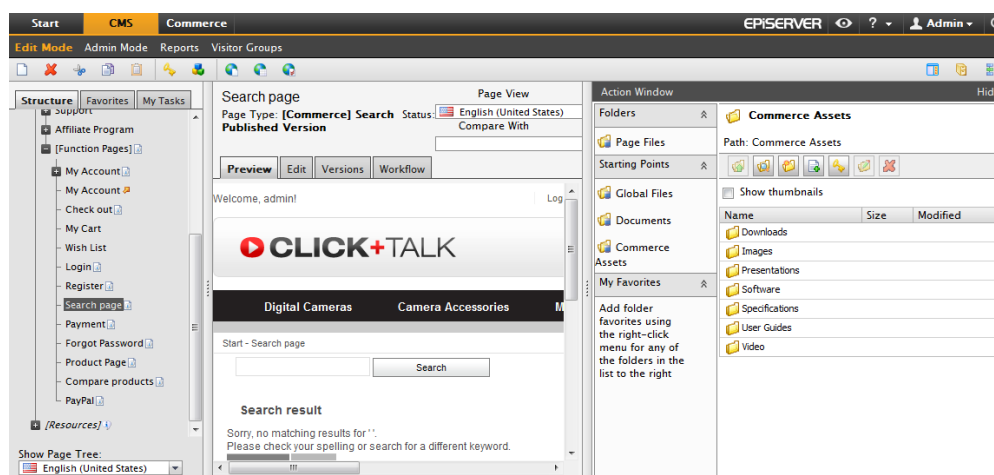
Start CMS Commerce

EPiSERVER ? Admin

Edit Mode Admin Mode Reports Visitor Groups

Structure Favorites My Tasks

Support
Affiliate Program
[Function Pages]
My Account
My Account
Check out
My Cart
Wish List
Login
Register
Search page
Payment
Forgot Password
Product Page
Compare products
PayPal
[Resources]

Show Page Tree:
English (United States)

Search page
Page Type: [Commerce] Search Status:
Published Version

Page View
English (United States)
Compare With

Preview Edit Versions Workflow

Welcome, admin!
Log

CLICK+TALK

Digital Cameras Camera Accessories M

Start - Search page

Search

Search result

Sorry, no matching results for ''.
Please check your spelling or search for a different keyword.

Action Window
Hid

Folders
Page Files
Starting Points
Global Files
Documents
Commerce Assets
My Favorites
Add folder favorites using the right-click menu for any of the folders in the list to the right

Commerce Assets
Path: Commerce Assets

Show thumbnails

| Name | Size | Modified |
|---|---|---|
| Downloads | | |
| Images | | |
| Presentations | | |
| Software | | |
| Specifications | | |
| User Guides | | |
| Video | | |